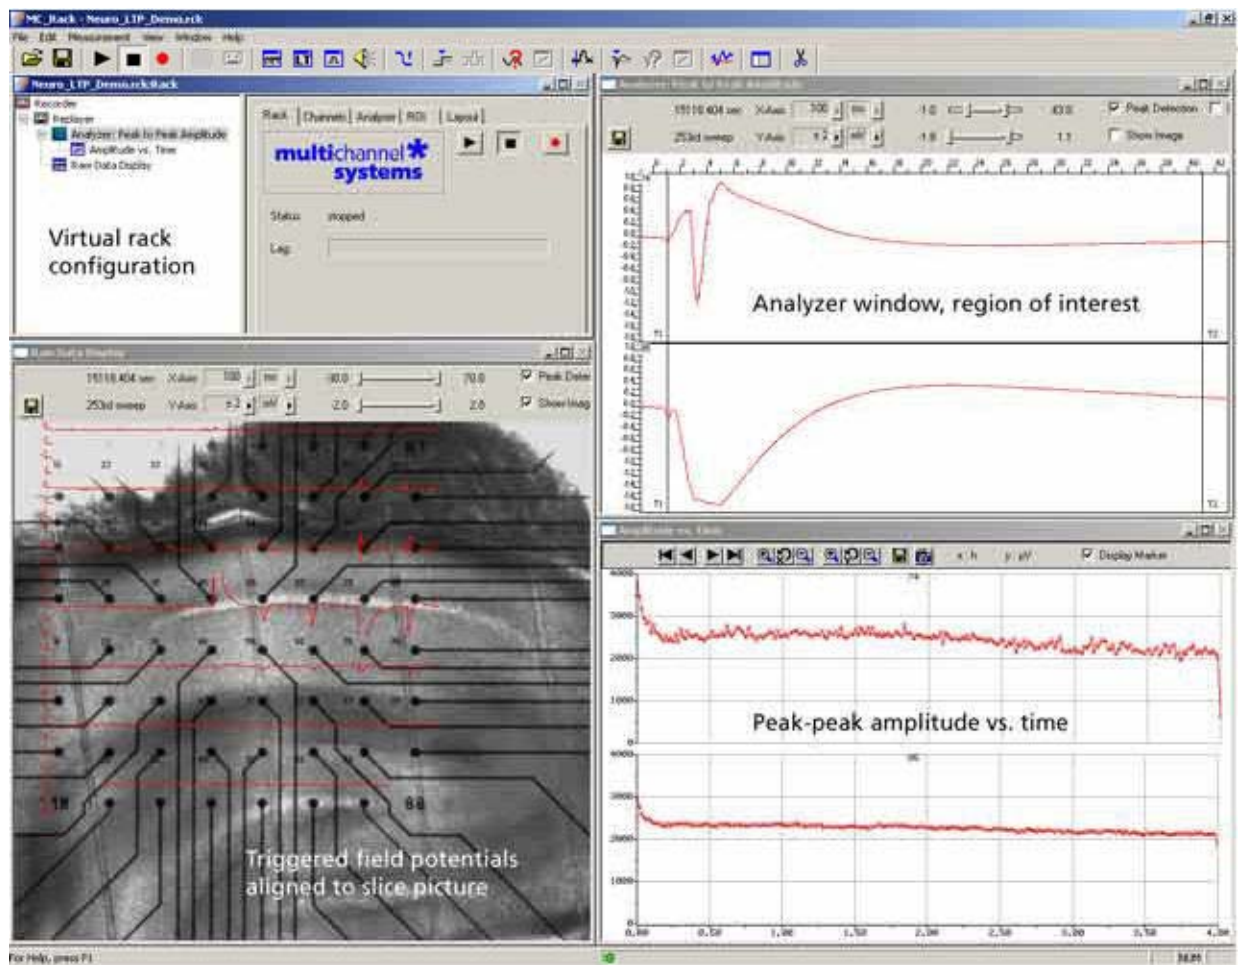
MC_Rack - Neuro_LTP_Demo.rck

File Edit Measurement View Window Help

Neuro_LTP_Demo.rck:Rack

Recorder
Replayer
Analyzer: Peak to Peak Amplitude
Amplitude vs. Time
Raw Data Display

Rack | Channels | Analyzer | ROI | Layout

multichannel systems

Status stopped

Log

Virtual rack configuration

Analyzer: Peak to Peak Amplitude

15118.404 sec X-Axis 100 ms
253rd sweep Y-Axis ±2 mV
-1.0 43.0 Peak Detection
-1.8 1.1 Show Image

Analyzer window, region of interest

Raw Data Display

15118.404 sec X-Axis 100 ms
253rd sweep Y-Axis ±2 mV
-80.0 70.0 Peak Detec
-2.0 2.0 Show Imag

Triggered field potentials aligned to slice picture

Amplitude vs. Time

x: h y: µV Display Marker

Peak-peak amplitude vs. time

4000
3000
2000
1000
0

0.00 0.50 1.00 1.50 2.00 2.50 3.00 3.50 4.00

For Help, press F1